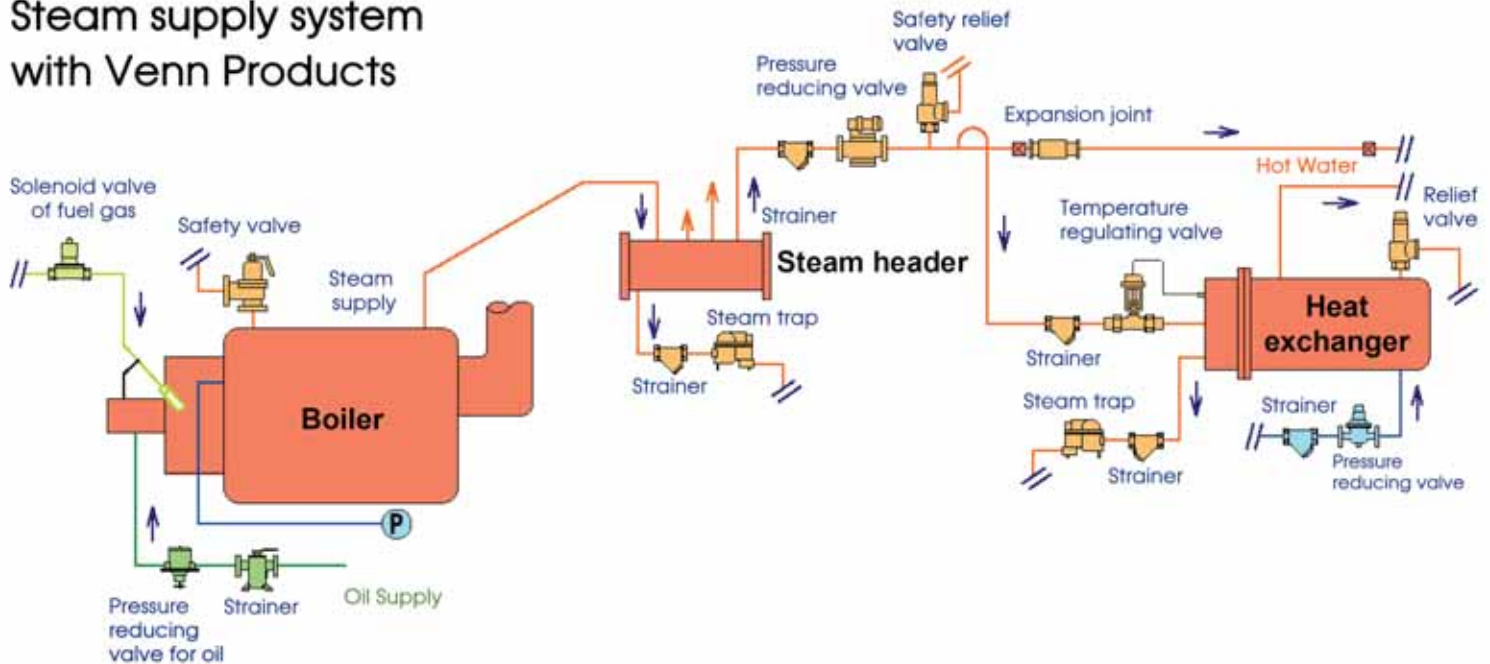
Steam supply system with Venn Products

Solenoid valve of fuel gas

Safety valve

Steam supply

Boiler

P

Pressure reducing valve for oil

Strainer

Oil Supply

Strainer

Steam header

Steam trap

Strainer

Pressure reducing valve

Safety relief valve

Expansion joint

Hot Water

Temperature regulating valve

Relief valve

Heat exchanger

Strainer

Steam trap

Strainer

Strainer

Pressure reducing valve